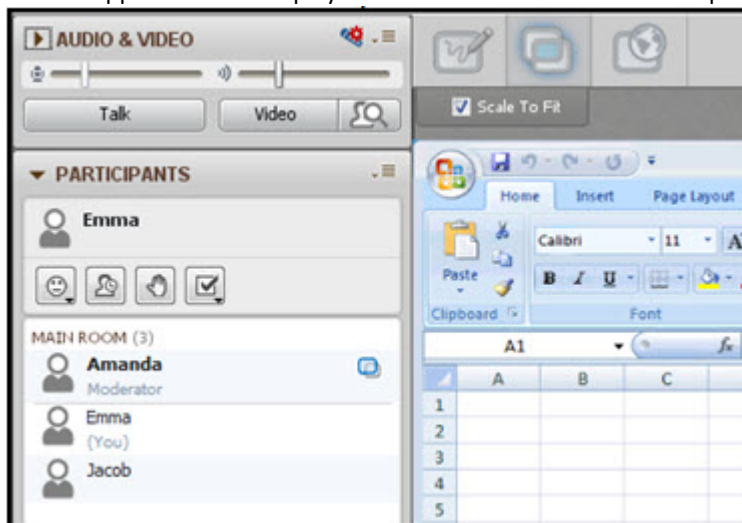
AUDIO & VIDEO

Talk

Video

Scale To Fit

PARTICIPANTS

Emma

MAIN ROOM (3)

Amanda

Moderator

Emma

(You)

Jacob

Home

Insert

Page Layout

Calibri

11

Paste

B

I

U

Clipboard

Font

A1

$f_x$

| | A | B | C |
|---|---|---|---|
| 1 | | | |
| 2 | | | |
| 3 | | | |
| 4 | | | |
| 5 | | | |